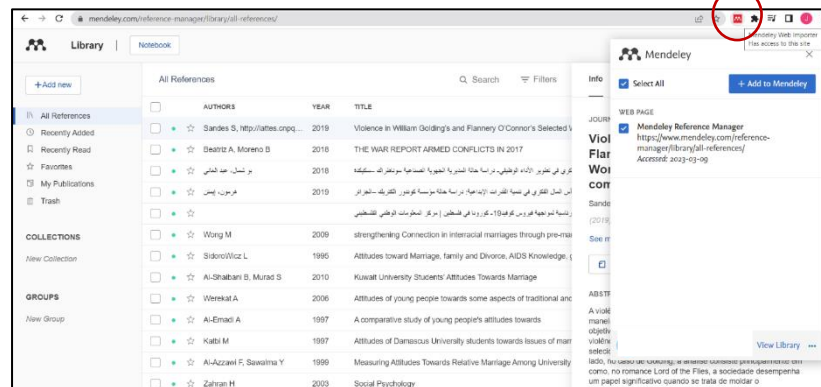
mendeley.com/reference-manager/library/all-references/

Mendeley Web Importer
Has access to this site

Library | Notebook

+Add new

All References
Recently Added
Recently Read
Favorites
My Publications
Trash

COLLECTIONS
New Collection

GROUPS
New Group

All References
Search
Filters

| | AUTHORS | YEAR | TITLE |
|---|---|---|---|
| | Sandes S, http://attes.cnpq... | 2019 | Violence in William Golding's and Flannery O'Connor's Selected W |
| | Beatriz A. Moreno B | 2018 | THE WAR REPORT ARMED CONFLICTS IN 2017 |
| | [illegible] | 2016 | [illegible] |
| | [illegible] | 2018 | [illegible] |
| | | | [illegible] |
| | Wong M | 2009 | strengthening Connection in interracial marriages through pre-mar |
| | SidoroWicz L | 1995 | Attitudes toward Marriage, family and Divorce, AIDS Knowledge, ( |
| | Al-Shaibani B, Murad S | 2010 | Kuwait University Students' Attitudes Towards Marriage |
| | Werekat A | 2006 | Attitudes of young people towards some aspects of traditional and |
| | Al-Emadi A | 1997 | A comparative study of young people's attitudes towards |
| | Katbi M | 1997 | Attitudes of Damascus University students towards issues of marr |
| | Al-Azzawi F, Sawalma Y | 1999 | Measuring Attitudes Towards Relative Marriage Among University |
| | Zahran H | 2003 | Social Psychology |

Info
JOURN
Viol
Flan
Wor
com
Sande
(2019
See m
ABSTR
A violê
manei
objetiv
violênc
selecio
lado, no caso de Golding, a análise consiste principalmente em como, no romance Lord of the Flies, a sociedade desempenha um papel significativo quando se trata de moldar o

Mendeley
Select All
+ Add to Mendeley
WEB PAGE
Mendeley Reference Manager
https://www.mendeley.com/reference-manager/library/all-references/
Accessed: 2023-03-09
View Library